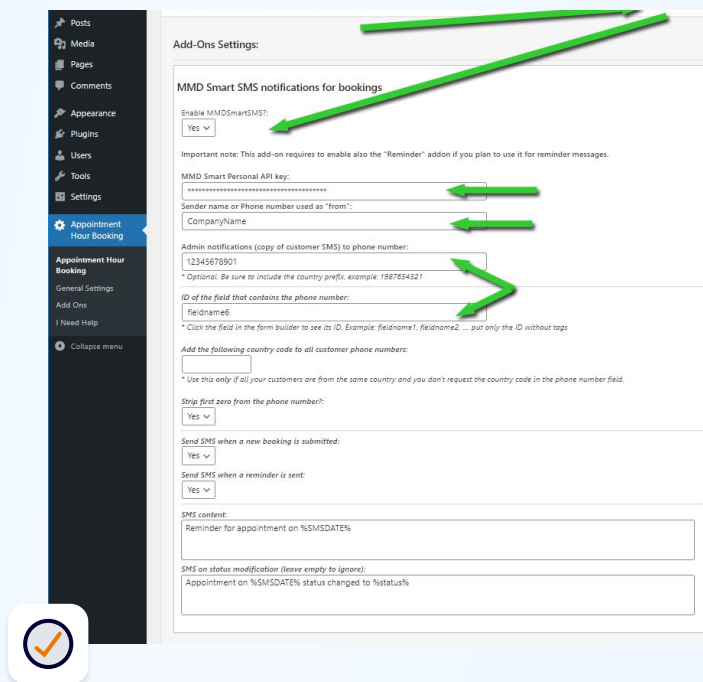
Posts
Media
Pages
Comments
Appearance
Plugins
Users
Tools
Settings
Appointment Hour Booking
Appointment Hour Booking
General Settings
Add Ons
I Need Help
Collapse menu

Add-Ons Settings:

MMD Smart SMS notifications for bookings

Enable MMDSmartSMS?:
Yes

Important note: This add-on requires to enable also the "Reminder" addon if you plan to use it for reminder messages.

MMD Smart Personal API key:
**************************************

Sender name or Phone number used as "from":
CompanyName

Admin notifications (copy of customer SMS) to phone number:
12345678901
* Optional. Be sure to include the country prefix, example: 1987654321

ID of the field that contains the phone number:
fieldname6
* Click the field in the form builder to see its ID. Example: fieldname1, fieldname2, ... put only the ID without tags

Add the following country code to all customer phone numbers:

* Use this only if all your customers are from the same country and you don't request the country code in the phone number field.

Strip first zero from the phone number?:
Yes

Send SMS when a new booking is submitted:
Yes

Send SMS when a reminder is sent:
Yes

SMS content:
Reminder for appointment on %SMSDATE%

SMS on status modification (leave empty to ignore):
Appointment on %SMSDATE% status changed to %status%